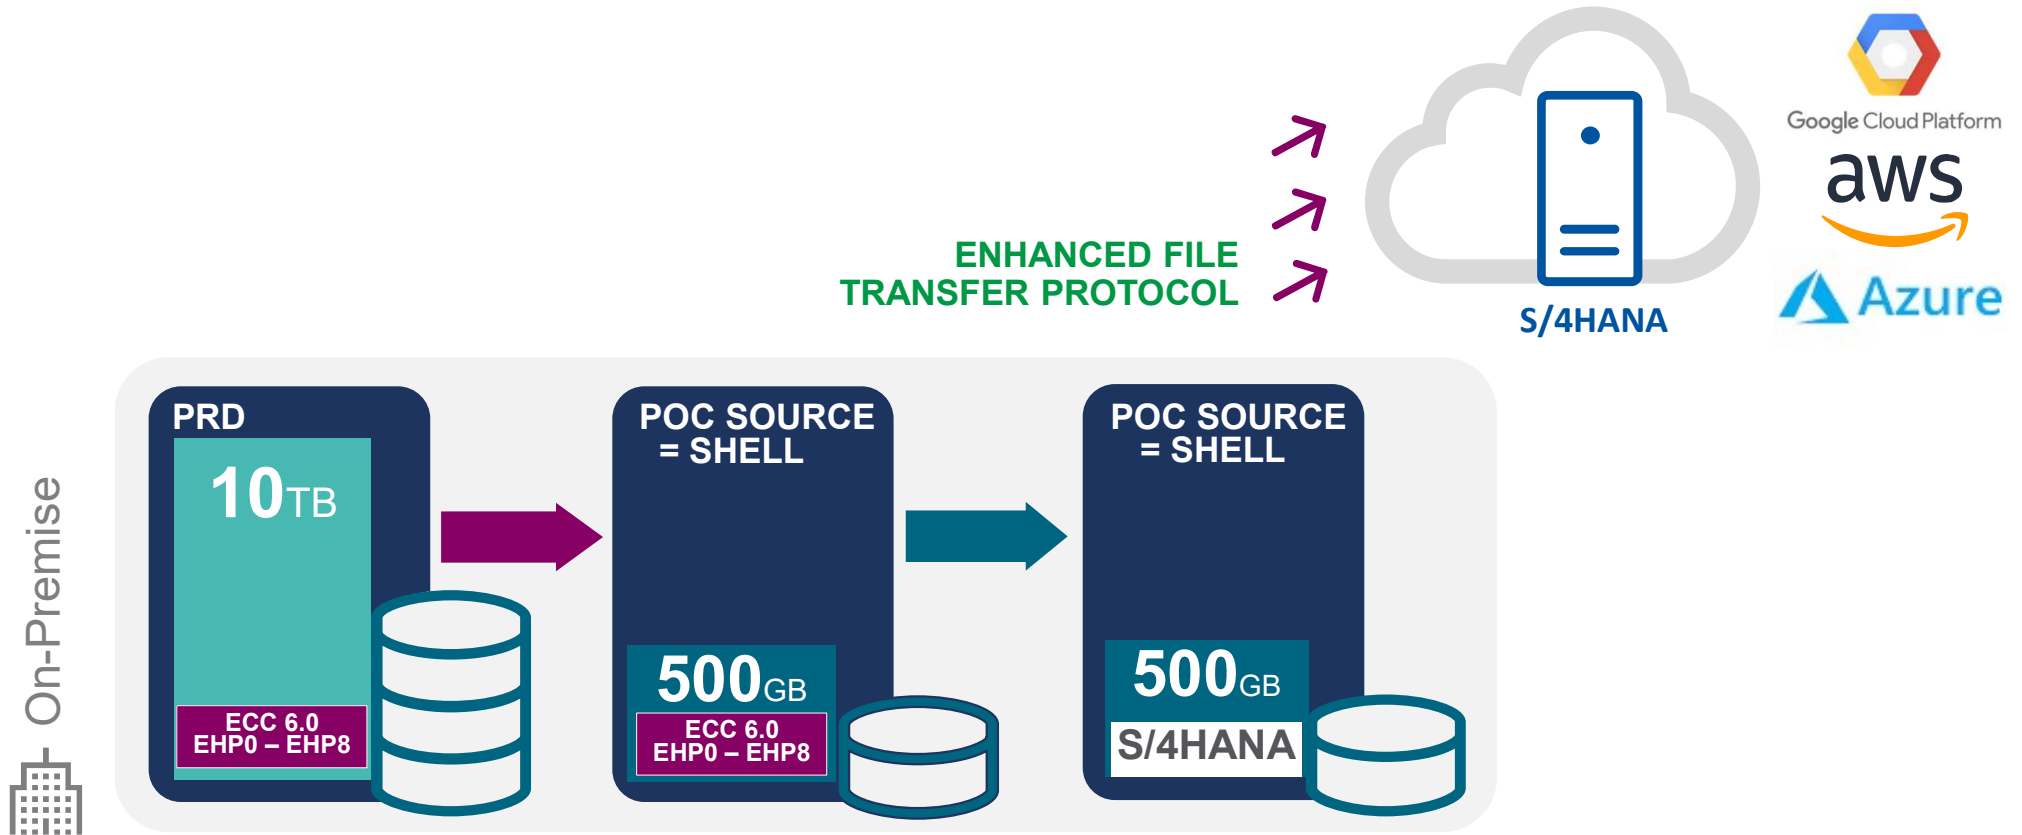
ENHANCED FILE TRANSFER PROTOCOL

S/4HANA

Google Cloud Platform

aws

Azure

On-Premise

PRD

10TB

ECC 6.0
EHP0 – EHP8

POC SOURCE = SHELL

500GB

ECC 6.0
EHP0 – EHP8

POC SOURCE = SHELL

500GB

S/4HANA